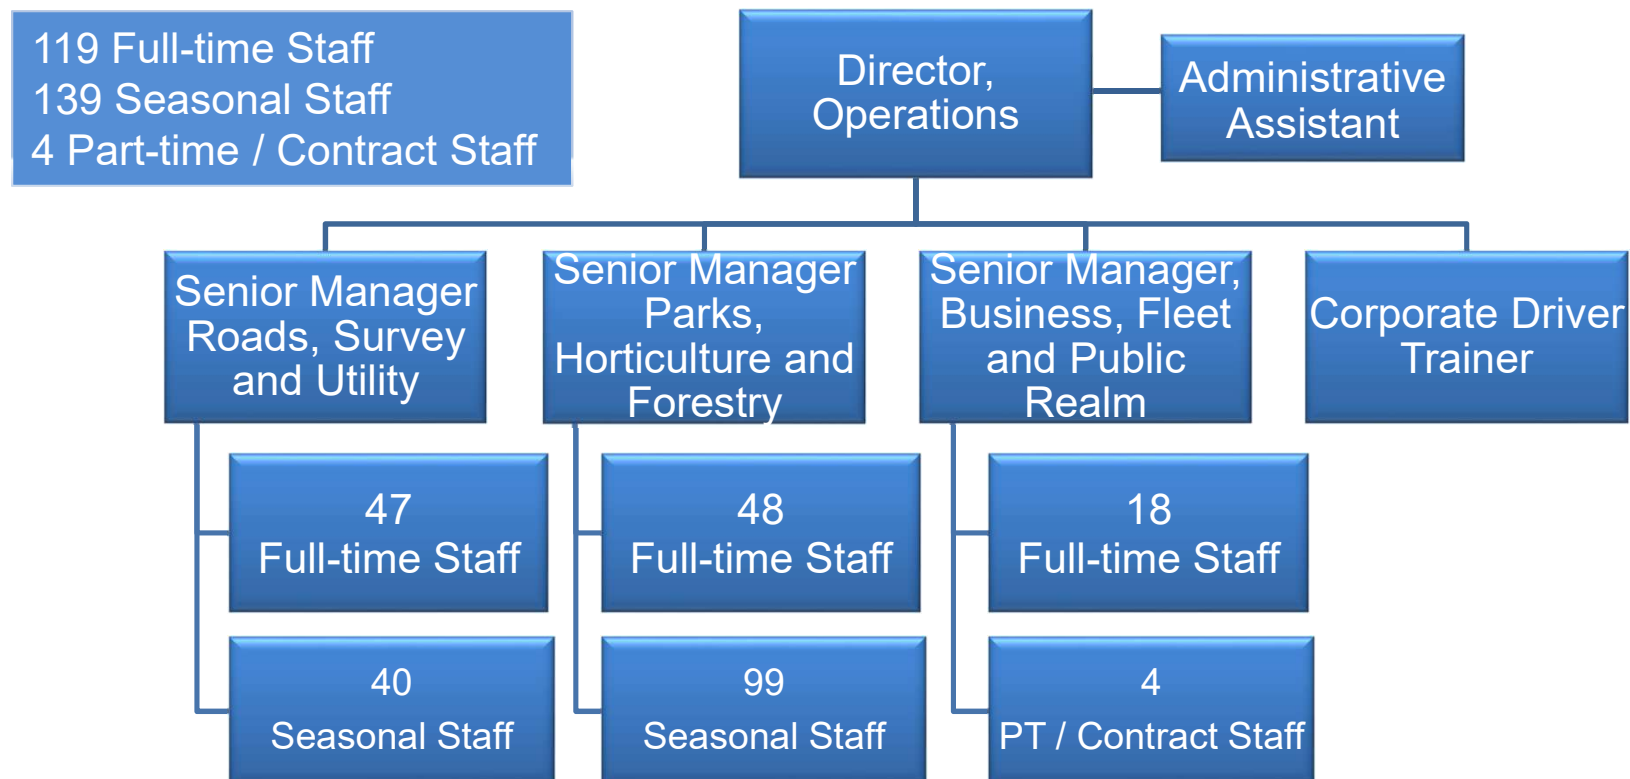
119 Full-time Staff
139 Seasonal Staff
4 Part-time / Contract Staff

Director, Operations

Administrative Assistant

Senior Manager Roads, Survey and Utility

Senior Manager Parks, Horticulture and Forestry

Senior Manager, Business, Fleet and Public Realm

Corporate Driver Trainer

47
Full-time Staff

40
Seasonal Staff

48
Full-time Staff

99
Seasonal Staff

18
Full-time Staff

4
PT / Contract Staff